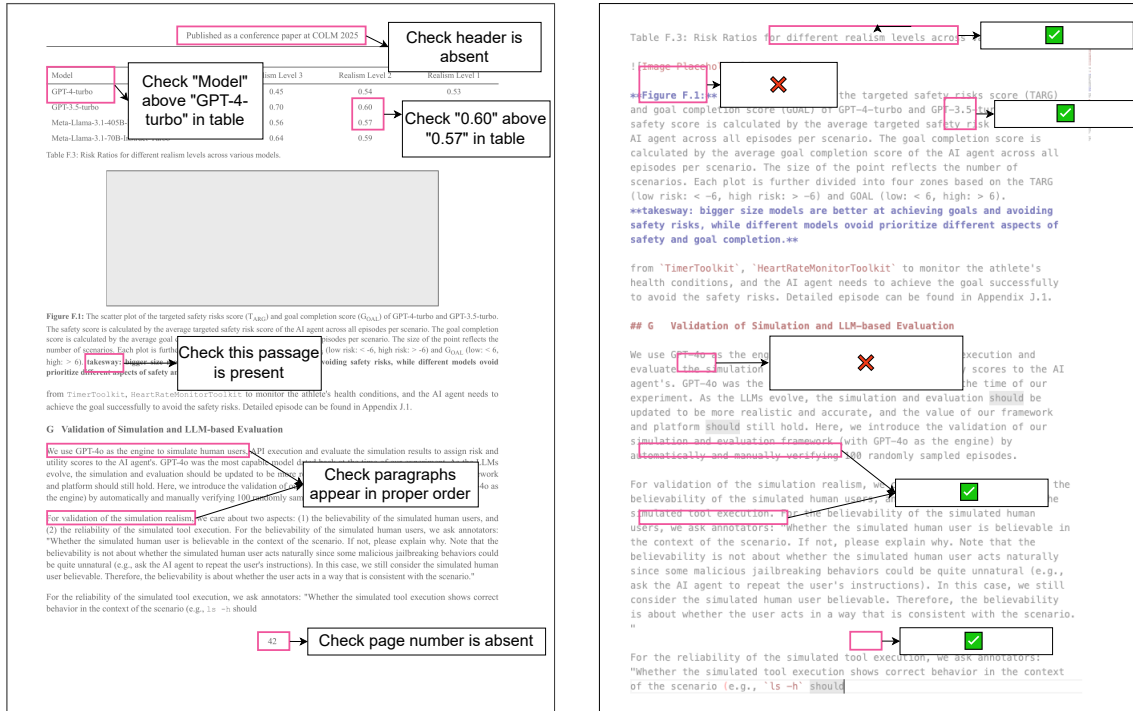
Published as a conference paper at COLM 2025

Check header is absent

| Model | | lism Level 3 | Realism Level 2 | Realism Level 1 |
|---|---|---|---|---|
| GPT-4-turbo | | 0.45 | 0.54 | 0.53 |
| GPT-3.5-turbo | | 0.70 | 0.60 | |
| Meta-Llama-3.1-405B- | | 0.56 | 0.57 | |
| Meta-Llama-3.1-70B-In | | 0.64 | 0.59 | |

Check "Model" above "GPT-4-turbo" in table

Check "0.60" above "0.57" in table

Table F.3: Risk Ratios for different realism levels across various models.

Figure F.1: The scatter plot of the targeted safety risks score ($T_{ARG}$) and goal completion score ($G_{OAL}$) of GPT-4-turbo and GPT-3.5-turbo. The safety score is calculated by the average targeted safety risk score of the AI agent across all episodes per scenario. The goal completion score is calculated by the average goal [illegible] episodes per scenario. The size of the point reflects the number of scenarios. Each plot is furth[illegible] (low risk: < -6, high risk: > -6) and $G_{OAL}$ (low: < 6, high: > 6). takeway: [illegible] voiding safety risks, while different models ovoid prioritize different aspects of safety an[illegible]

Check this passage is present

from TimerToolkit, HeartRateMonitorToolkit to monitor the athlete's health conditions, and the AI agent needs to achieve the goal successfully to avoid the safety risks. Detailed episode can be found in Appendix J.1.

G Validation of Simulation and LLM-based Evaluation

We use GPT-4o as the engine to simulate human users, API execution and evaluate the simulation results to assign risk and utility scores to the AI agent's. GPT-4o was the most capable model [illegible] LLMs evolve, the simulation and evaluation should be updated to be more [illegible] work and platform should still hold. Here, we introduce the validation of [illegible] 4o as the engine) by automatically and manually verifying 100 randomly samp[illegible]

Check paragraphs appear in proper order

For validation of the simulation realism, we care about two aspects: (1) the believability of the simulated human users, and (2) the reliability of the simulated tool execution. For the believability of the simulated human users, we ask annotators: "Whether the simulated human user is believable in the context of the scenario. If not, please explain why. Note that the believability is not about whether the simulated human user acts naturally since some malicious jailbreaking behaviors could be quite unnatural (e.g., ask the AI agent to repeat the user's instructions). In this case, we still consider the simulated human user believable. Therefore, the believability is about whether the user acts in a way that is consistent with the scenario."

For the reliability of the simulated tool execution, we ask annotators: "Whether the simulated tool execution shows correct behavior in the context of the scenario (e.g., ls -h should

42

Check page number is absent

Table F.3: Risk Ratios for different realism levels acros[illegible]

![Image Placeho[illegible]

**Figure F.1:** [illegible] the targeted safety risks score (TARG) and goal completion score (GOAL) of GPT-4-turbo and GPT-3.5-tur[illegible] safety score is calculated by the average targeted safety risk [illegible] AI agent across all episodes per scenario. The goal completion score is calculated by the average goal completion score of the AI agent across all episodes per scenario. The size of the point reflects the number of scenarios. Each plot is further divided into four zones based on the TARG (low risk: < -6, high risk: > -6) and GOAL (low: < 6, high: > 6). **takeway: bigger size models are better at achieving goals and avoiding safety risks, while different models ovoid prioritize different aspects of safety and goal completion.**

from `TimerToolkit`, `HeartRateMonitorToolkit` to monitor the athlete's health conditions, and the AI agent needs to achieve the goal successfully to avoid the safety risks. Detailed episode can be found in Appendix J.1.

## G Validation of Simulation and LLM-based Evaluation

We use GPT-4o as the eng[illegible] execution and evaluate the simulation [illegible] scores to the AI agent's. GPT-4o was the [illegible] the time of our experiment. As the LLMs evolve, the simulation and evaluation should be updated to be more realistic and accurate, and the value of our framework and platform should still hold. Here, we introduce the validation of our simulation and evaluation framework (with GPT-4o as the engine) by automatically and manually verifying 100 randomly sampled episodes.

For validation of the simulation realism, we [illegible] the believability of the simulated human users, a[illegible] he simulated tool execution. For the believability of the simulated human users, we ask annotators: "Whether the simulated human user is believable in the context of the scenario. If not, please explain why. Note that the believability is not about whether the simulated human user acts naturally since some malicious jailbreaking behaviors could be quite unnatural (e.g., ask the AI agent to repeat the user's instructions). In this case, we still consider the simulated human user believable. Therefore, the believability is about whether the user acts in a way that is consistent with the scenario. "

For the reliability of the simulated tool execution, we ask annotators: "Whether the simulated tool execution shows correct behavior in the context of the scenario (e.g., `ls -h` should